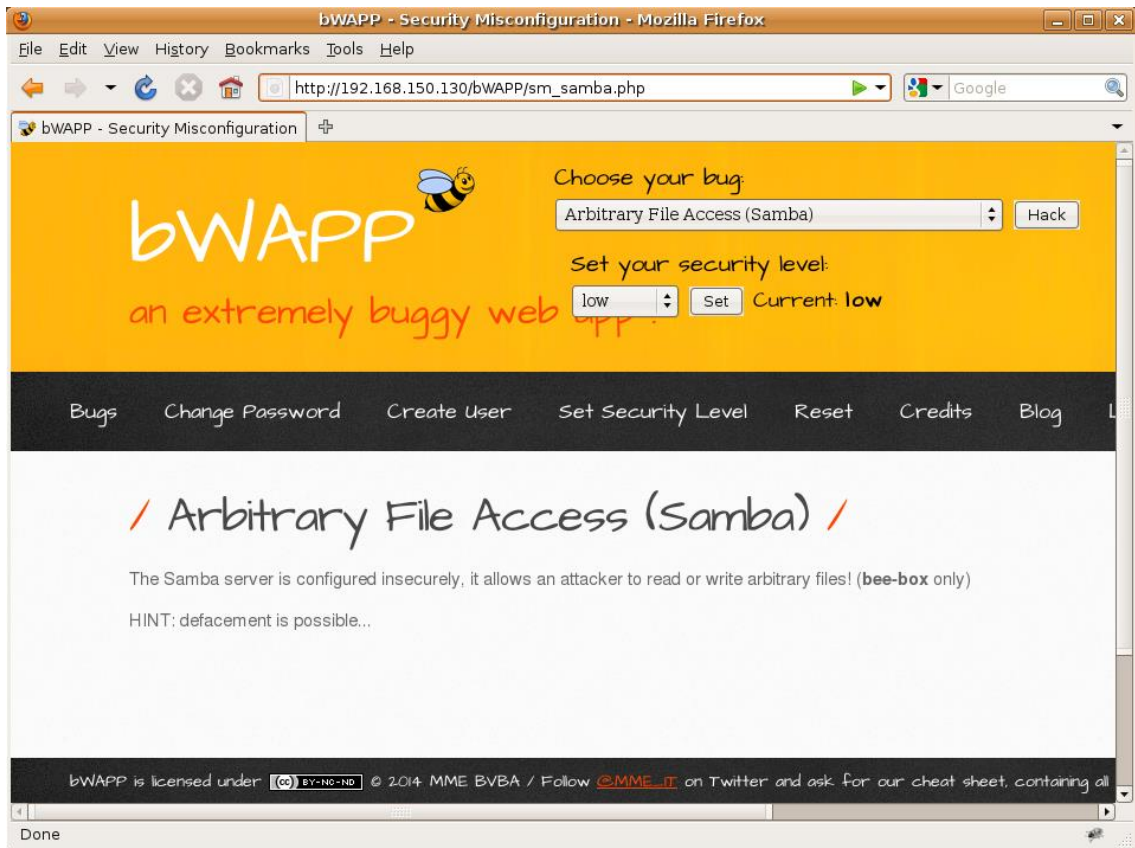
bWAPP - Security Misconfiguration - Mozilla Firefox

File Edit View History Bookmarks Tools Help

http://192.168.150.130/bWAPP/sm_samba.php

Google

bWAPP - Security Misconfiguration

bWAPP

an extremely buggy web app !

Choose your bug:

Arbitrary File Access (Samba)

Hack

Set your security level:

low

Set

Current: **low**

Bugs Change Password Create User Set Security Level Reset Credits Blog L

/ Arbitrary File Access (Samba) /

The Samba server is configured insecurely, it allows an attacker to read or write arbitrary files! (**bee-box** only)

HINT: defacement is possible...

bWAPP is licensed under (cc) BY-NC-ND © 2014 MME BVBA / Follow @MME_IT on Twitter and ask for our cheat sheet, containing all

Done